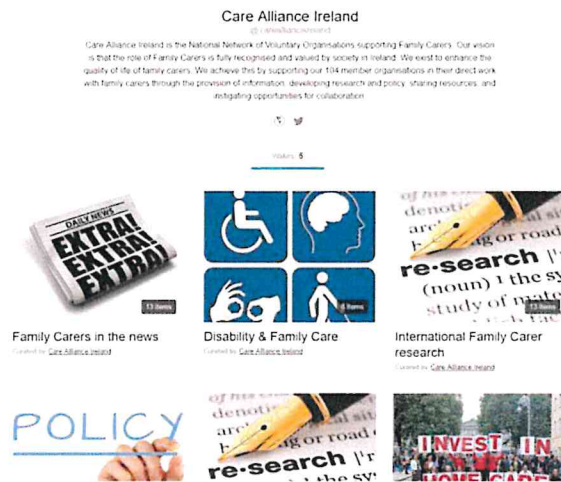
Care Alliance Ireland

@carealliancelreland

Care Alliance Ireland is the National Network of Voluntary Organisations supporting Family Carers. Our vision is that the role of Family Carers is fully recognised and valued by society in Ireland. We exist to enhance the quality of life of family carers. We achieve this by supporting our 104 member organisations in their direct work with family carers through the provision of information, developing research and policy, sharing resources, and instigating opportunities for collaboration.

Wakelets 5

DAILY NEWS
EXTRA! EXTRA! EXTRA!

13 items

Family Carers in the news

Curated by Care Alliance Ireland

6 items

Disability & Family Care

Curated by Care Alliance Ireland

denoti
arch
or road
re-search
(noun)
study of mate

13 items

International Family Carer research

Curated by Care Alliance Ireland

POLICY

denoti
arch
or road
re-search

INVEST IN HOME CARE